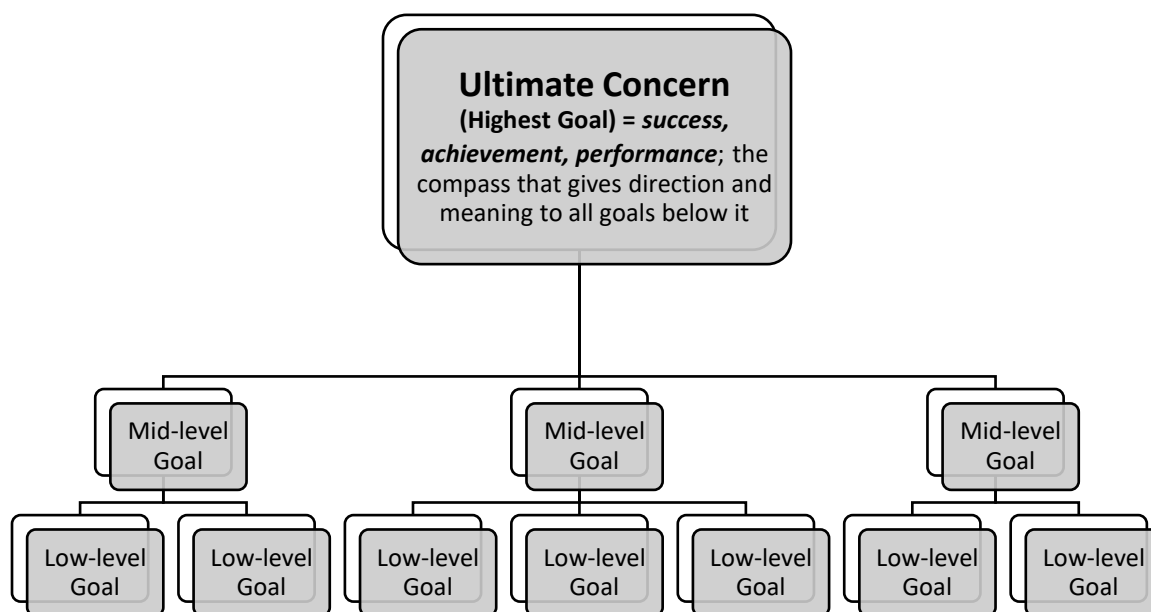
**Ultimate Concern**
**(Highest Goal) = *success, achievement, performance***; the compass that gives direction and meaning to all goals below it

Mid-level Goal

Low-level Goal

Low-level Goal

Mid-level Goal

Low-level Goal

Low-level Goal

Low-level Goal

Mid-level Goal

Low-level Goal

Low-level Goal